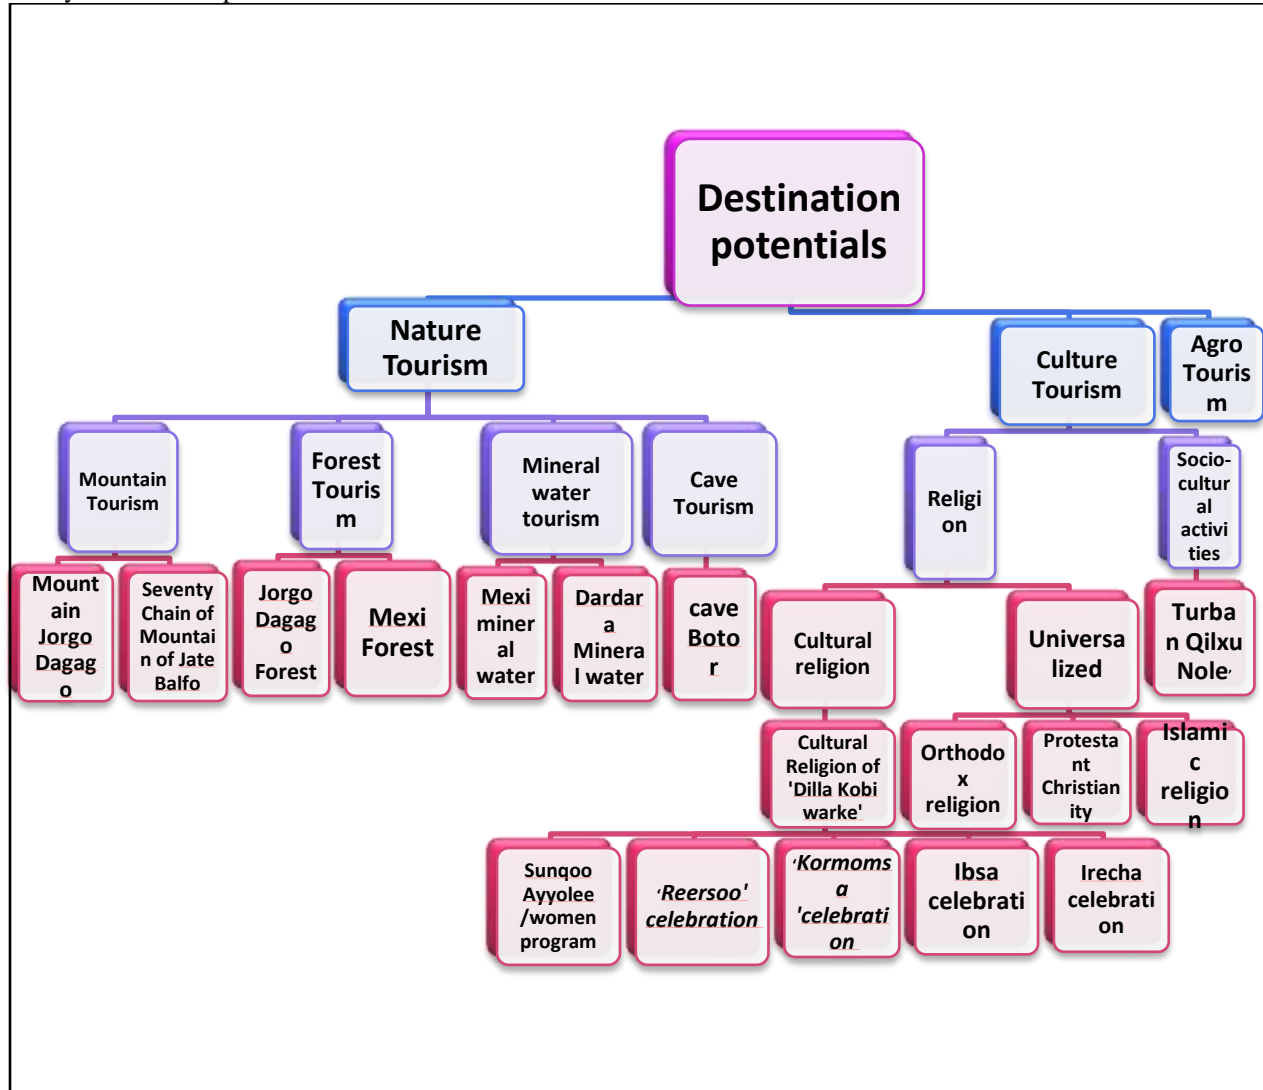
Destination potentials

Nature Tourism

Culture Tourism

Agro Tourism

Mountain Tourism

Forest Tourism

Mineral water tourism

Cave Tourism

Religion

Socio-cultural activities

Mountain Jorgo Dagago

Seventy Chain of Mountain of Jate Balfo

Jorgo Dagago Forest

Mexi Forest

Mexi mineral water

Dardara Mineral water

cave Botor

Cultural religion

Universalized

Turban Qilxu Nole

Cultural Religion of 'Dilla Kobi warke'

Orthodox religion

Protestant Christianity

Islamic religion

Sunqoo Ayyolee /women program

'Reersoo' celebration

'Kormomsa 'celebration

Ibsa celebration

Irecha celebration